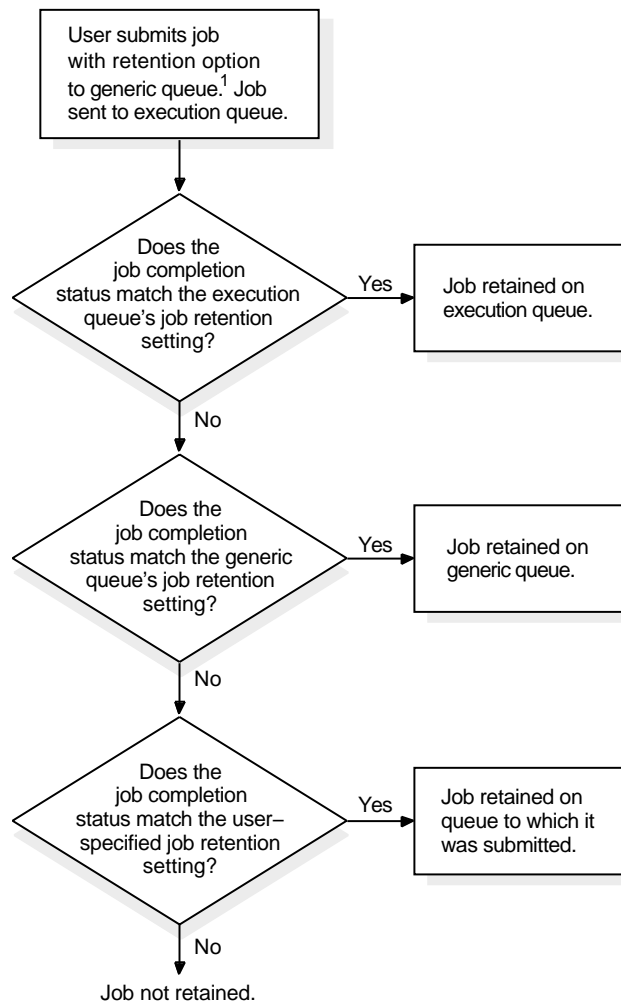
User submits job with retention option to generic queue.$^1$ Job sent to execution queue.

Does the job completion status match the execution queue's job retention setting?

Yes

Job retained on execution queue.

No

Does the job completion status match the generic queue's job retention setting?

Yes

Job retained on generic queue.

No

Does the job completion status match the user–specified job retention setting?

Yes

Job retained on queue to which it was submitted.

No

Job not retained.